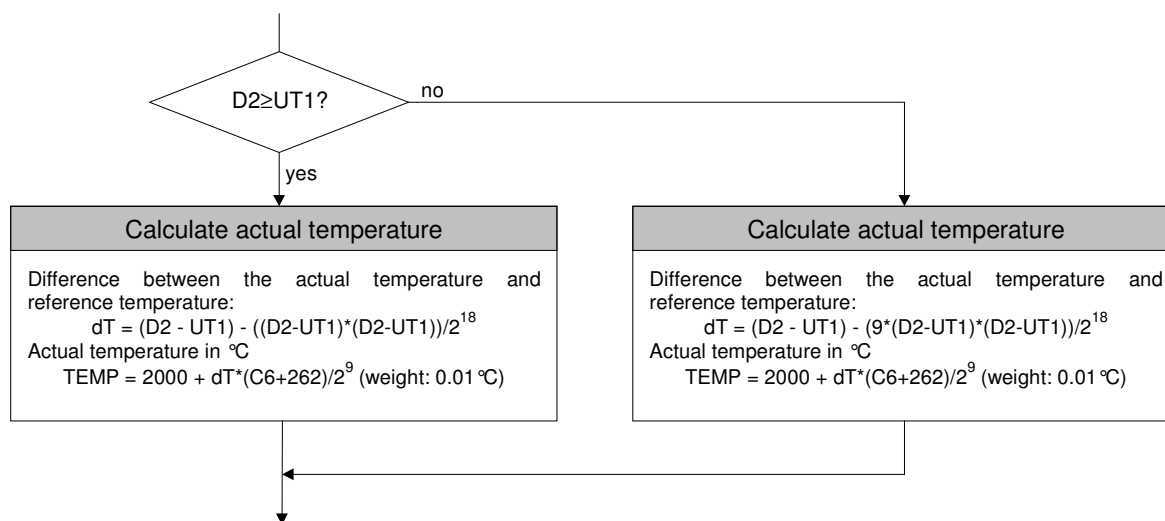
D2≥UT1?

no

yes

Calculate actual temperature

Difference between the actual temperature and reference temperature:
dT = (D2 - UT1) - ((D2-UT1)*(D2-UT1))/$2^{18}$
Actual temperature in °C
TEMP = 2000 + dT*(C6+262)/$2^{9}$ (weight: 0.01°C)

Calculate actual temperature

Difference between the actual temperature and reference temperature:
dT = (D2 - UT1) - (9*(D2-UT1)*(D2-UT1))/$2^{18}$
Actual temperature in °C
TEMP = 2000 + dT*(C6+262)/$2^{9}$ (weight: 0.01°C)